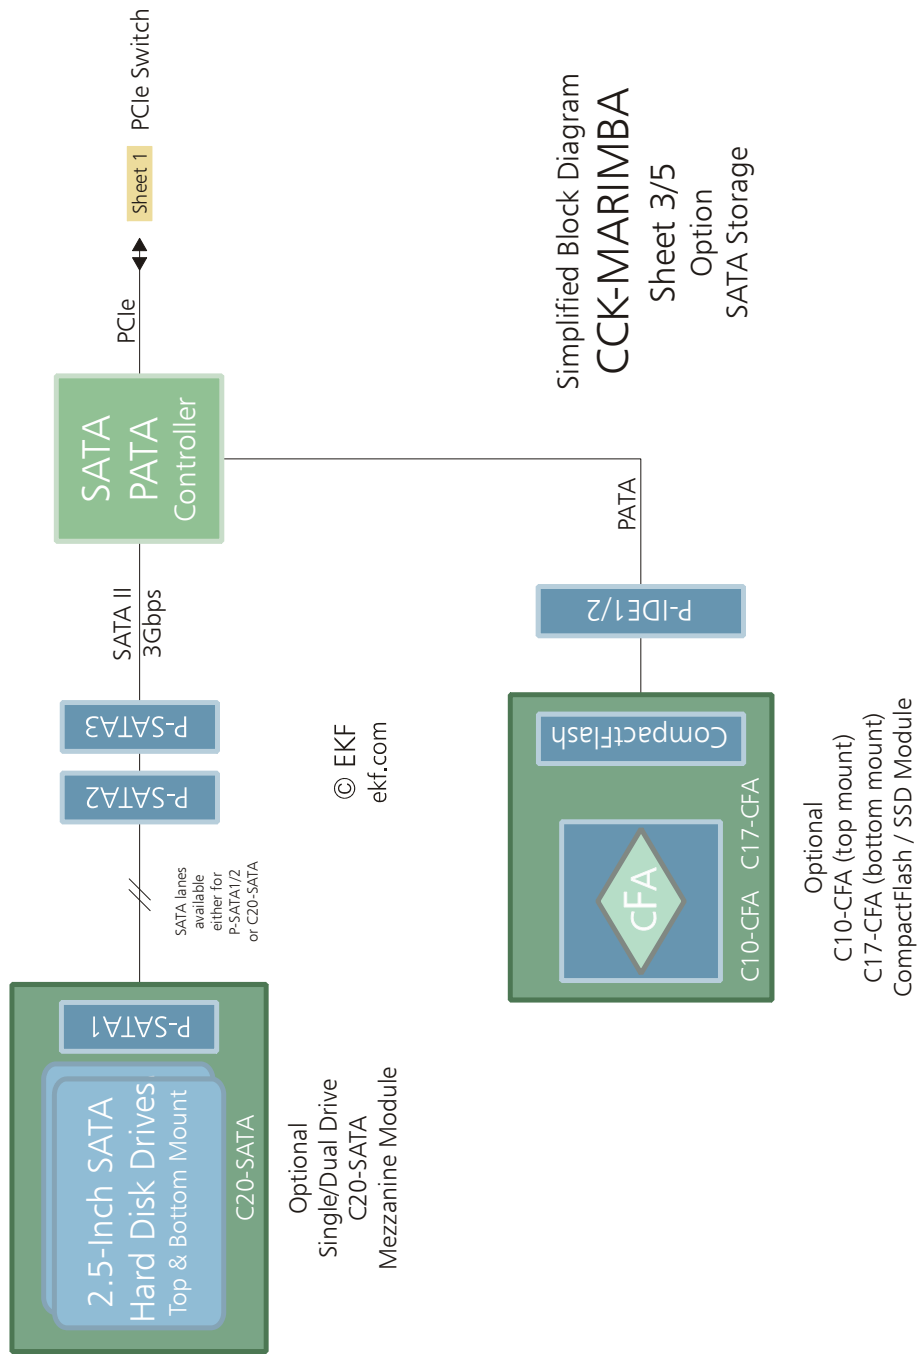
Simplified Block Diagram
CCK-MARIMBA
Sheet 3/5
Option
SATA Storage

Sheet 1 PCIe Switch

PCIe

SATA
PATA
Controller

SATA II
3Gbps

PATA

P-IDE1/2

P-SATA3

P-SATA2

SATA lanes available either for P-SATA1/2 or C20-SATA

© EKF
ekf.com

CompactFlash

CFA

C10-CFA C17-CFA

Optional
C10-CFA (top mount)
C17-CFA (bottom mount)
CompactFlash / SSD Module

P-SATA1

2.5-Inch SATA
Hard Disk Drives
Top & Bottom Mount

C20-SATA

Optional
Single/Dual Drive
C20-SATA
Mezzanine Module